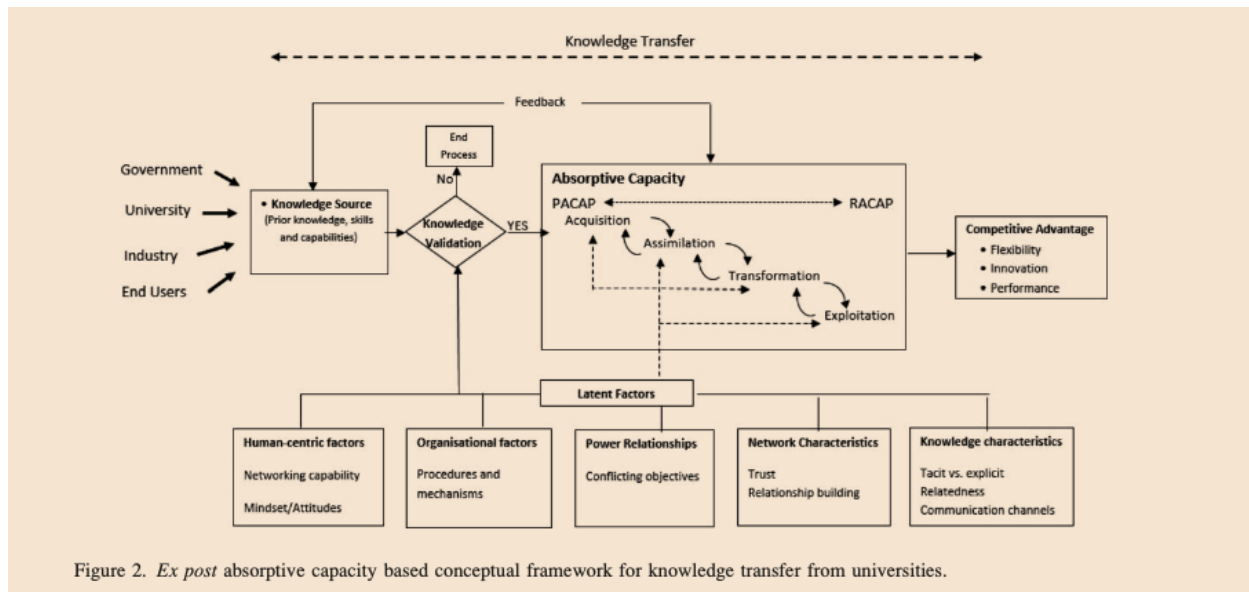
Knowledge Transfer

Feedback

Government

University

Industry

End Users

• Knowledge Source
(Prior knowledge, skills and capabilities)

End Process

No

Knowledge Validation

YES

Absorptive Capacity

PACAP

RACAP

Acquisition

Assimilation

Transformation

Exploitation

Competitive Advantage
• Flexibility
• Innovation
• Performance

Latent Factors

Human-centric factors
Networking capability
Mindset/Attitudes

Organisational factors
Procedures and mechanisms

Power Relationships
Conflicting objectives

Network Characteristics
Trust
Relationship building

Knowledge characteristics
Tacit vs. explicit
Relatedness
Communication channels

Figure 2. Ex post absorptive capacity based conceptual framework for knowledge transfer from universities.